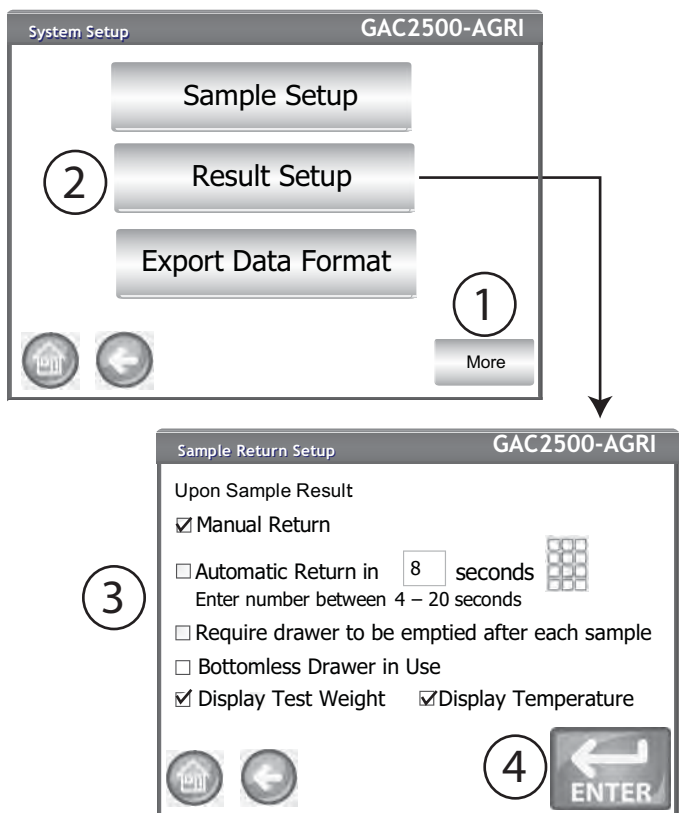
System Setup
GAC2500-AGRI
Sample Setup
2
Result Setup
Export Data Format
1
More

Sample Return Setup
GAC2500-AGRI
Upon Sample Result
☑ Manual Return
3
☐ Automatic Return in 8 seconds
Enter number between 4 – 20 seconds
☐ Require drawer to be emptied after each sample
☐ Bottomless Drawer in Use
☑ Display Test Weight ☑ Display Temperature
4
ENTER